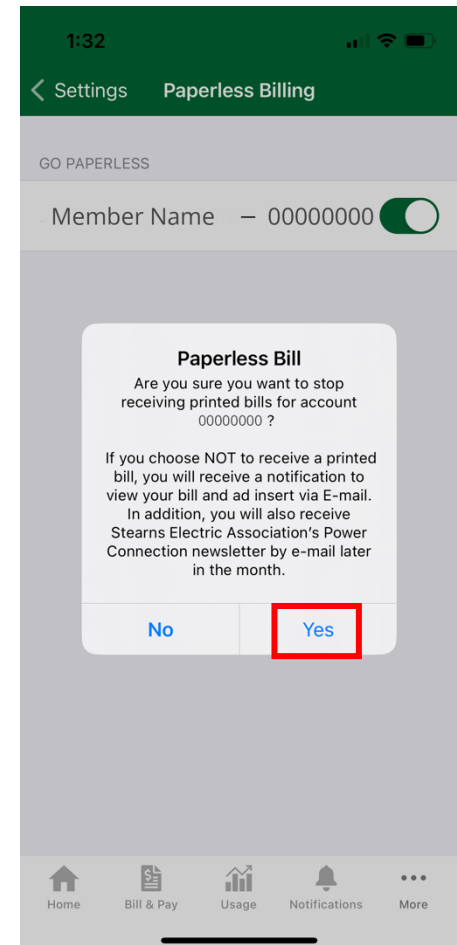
1:32

Settings Paperless Billing

GO PAPERLESS

Member Name – 00000000

Paperless Bill

Are you sure you want to stop receiving printed bills for account 00000000 ?

If you choose NOT to receive a printed bill, you will receive a notification to view your bill and ad insert via E-mail. In addition, you will also receive Stearns Electric Association's Power Connection newsletter by e-mail later in the month.

No

Yes

Home Bill & Pay Usage Notifications More